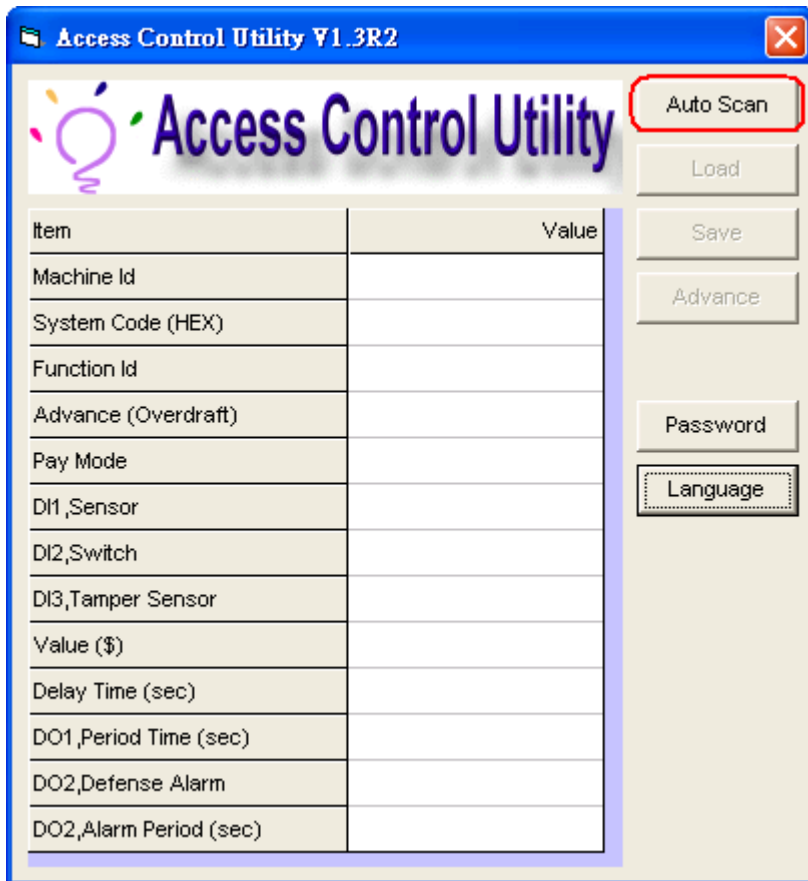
Access Control Utility V1.3R2

Access Control Utility

Auto Scan
Load
Save
Advance
Password
Language

| Item | Value |
|---|---|
| Machine Id | |
| System Code (HEX) | |
| Function Id | |
| Advance (Overdraft) | |
| Pay Mode | |
| DI1,Sensor | |
| DI2,Switch | |
| DI3,Tamper Sensor | |
| Value ($) | |
| Delay Time (sec) | |
| DO1,Period Time (sec) | |
| DO2,Defense Alarm | |
| DO2,Alarm Period (sec) | |